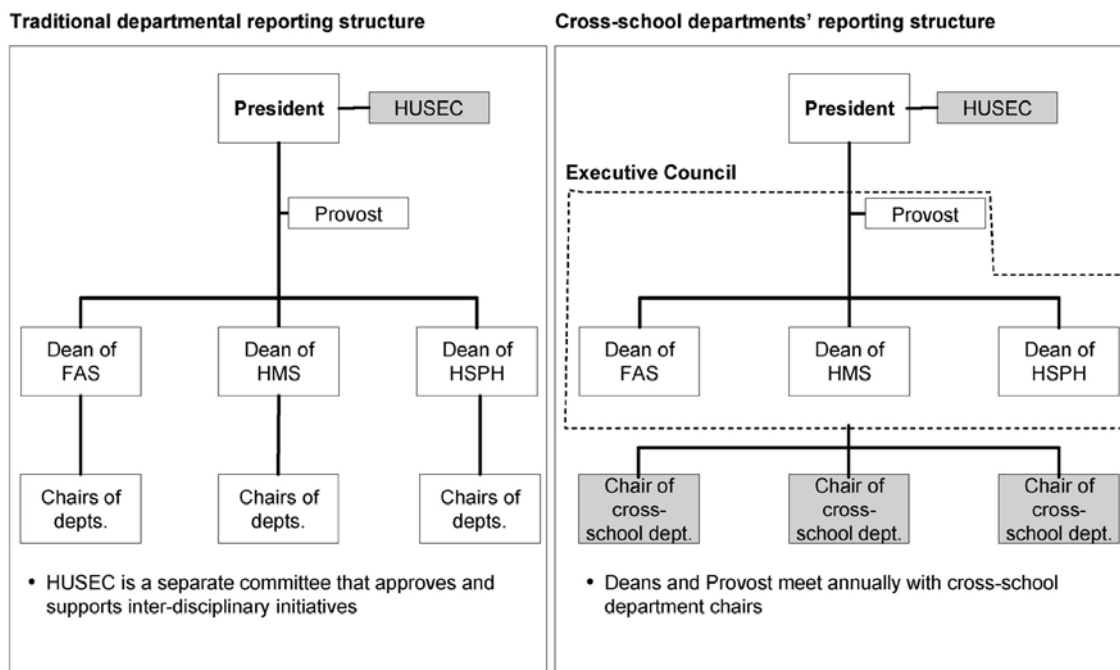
Traditional departmental reporting structure

President

HUSEC

Provost

Dean of FAS

Dean of HMS

Dean of HSPH

Chairs of depts.

Chairs of depts.

Chairs of depts.

• HUSEC is a separate committee that approves and supports inter-disciplinary initiatives

Cross-school departments' reporting structure

President

HUSEC

Executive Council

Provost

Dean of FAS

Dean of HMS

Dean of HSPH

Chair of cross-school dept.

Chair of cross-school dept.

Chair of cross-school dept.

• Deans and Provost meet annually with cross-school department chairs